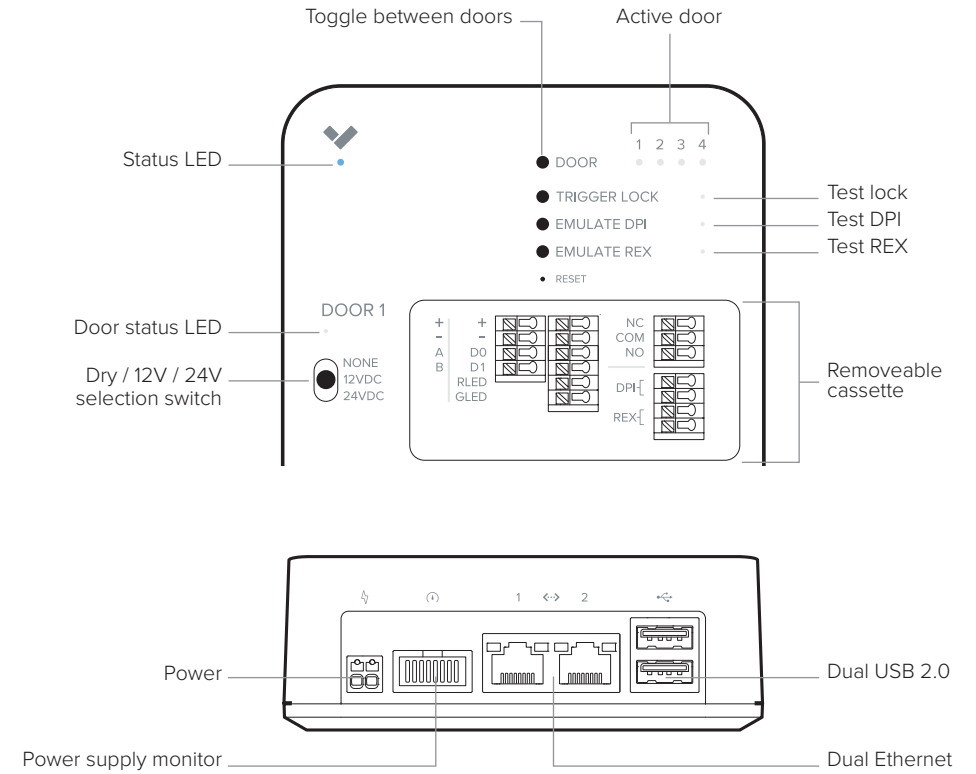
Toggle between doors

Active door

1 2 3 4

Status LED

DOOR

TRIGGER LOCK

Test lock

EMULATE DPI

Test DPI

EMULATE REX

Test REX

RESET

DOOR 1

Door status LED

+
-
A
B

+
-
D0
D1
RLED
GLED

NC
COM
NO

DPI

REX

Removeable cassette

Dry / 12V / 24V selection switch

NONE
12VDC
24VDC

1 <·> 2

Power

Dual USB 2.0

Power supply monitor

Dual Ethernet